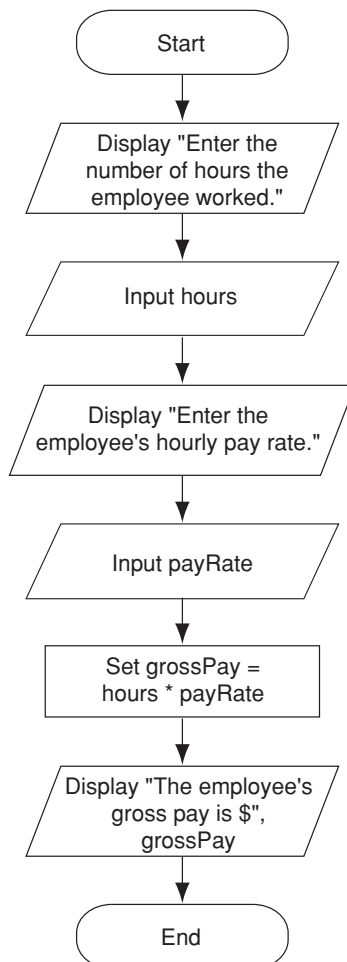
Start

Display "Enter the number of hours the employee worked."

Input hours

Display "Enter the employee's hourly pay rate."

Input payRate

Set grossPay = hours * payRate

Display "The employee's gross pay is $", grossPay

End